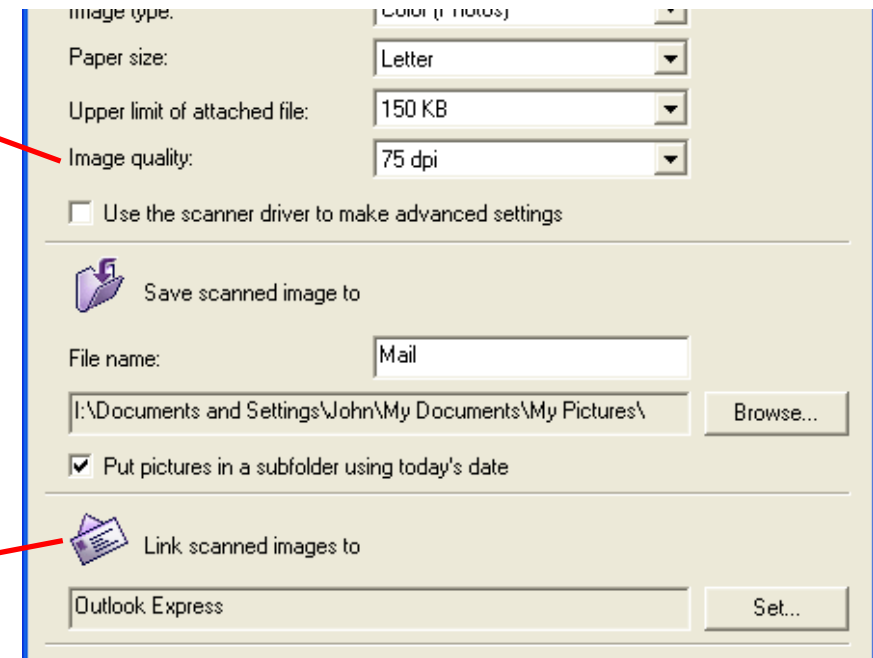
Image type: Color (Photos)

Paper size: Letter

Upper limit of attached file: 150 KB

Image quality: 75 dpi

Use the scanner driver to make advanced settings

Save scanned image to

File name: Mail

I:\Documents and Settings\John\My Documents\My Pictures\

Browse...

Put pictures in a subfolder using today's date

Link scanned images to

Outlook Express

Set...